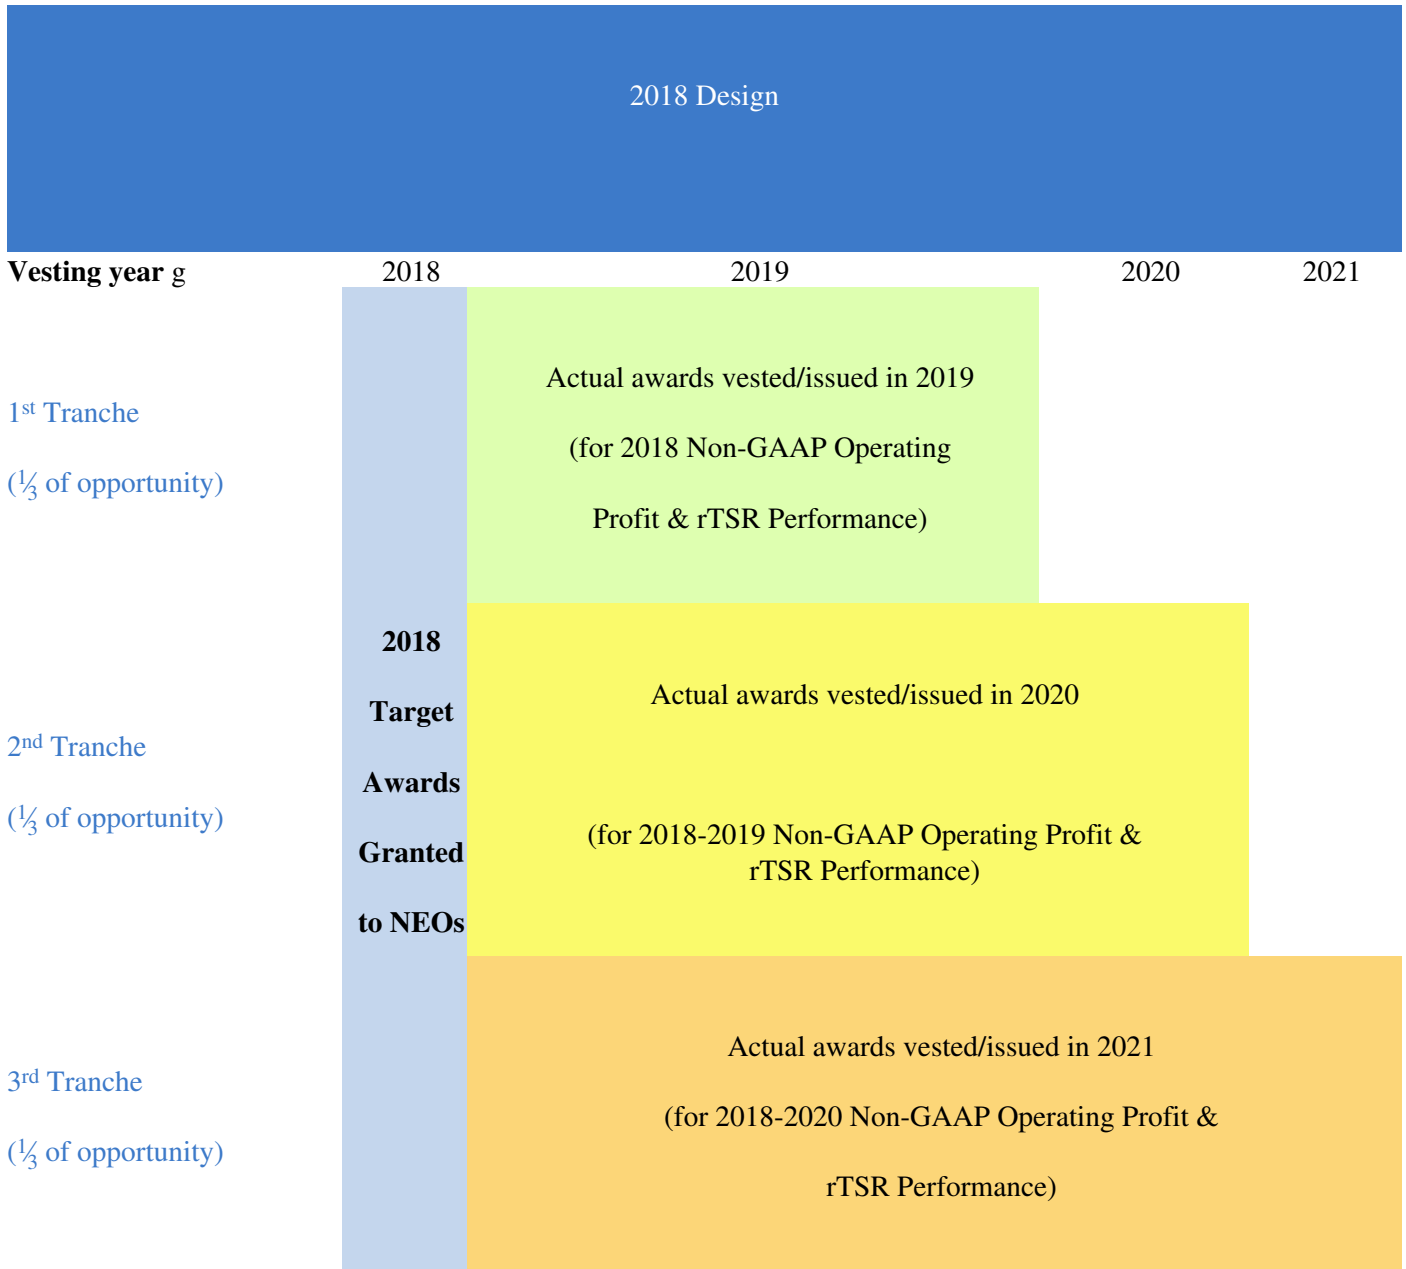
2018 Design

Vesting year g 2018 2019 2020 2021

1$^{st}$ Tranche

($\frac{1}{3}$ of opportunity)

Actual awards vested/issued in 2019

(for 2018 Non-GAAP Operating Profit & rTSR Performance)

2018 Target Awards Granted to NEOs

2$^{nd}$ Tranche

($\frac{1}{3}$ of opportunity)

Actual awards vested/issued in 2020

(for 2018-2019 Non-GAAP Operating Profit & rTSR Performance)

3$^{rd}$ Tranche

($\frac{1}{3}$ of opportunity)

Actual awards vested/issued in 2021

(for 2018-2020 Non-GAAP Operating Profit & rTSR Performance)